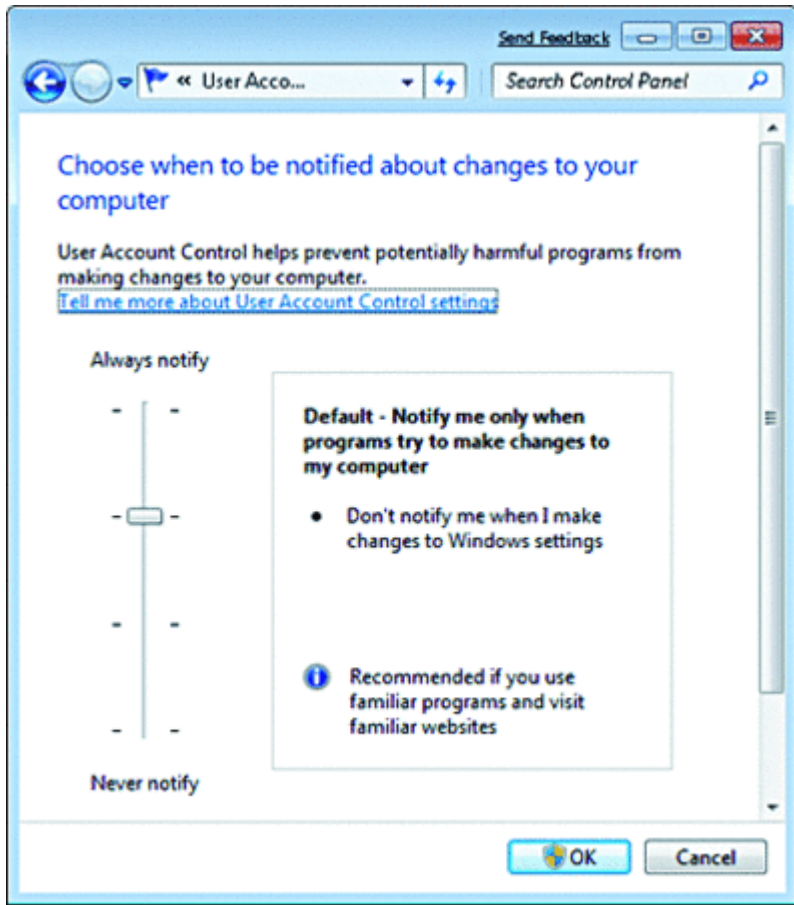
Send Feedback

« User Acco...

Search Control Panel

Choose when to be notified about changes to your computer

User Account Control helps prevent potentially harmful programs from making changes to your computer.
Tell me more about User Account Control settings

Always notify

Default - Notify me only when programs try to make changes to my computer

• Don't notify me when I make changes to Windows settings

Recommended if you use familiar programs and visit familiar websites

Never notify

OK

Cancel